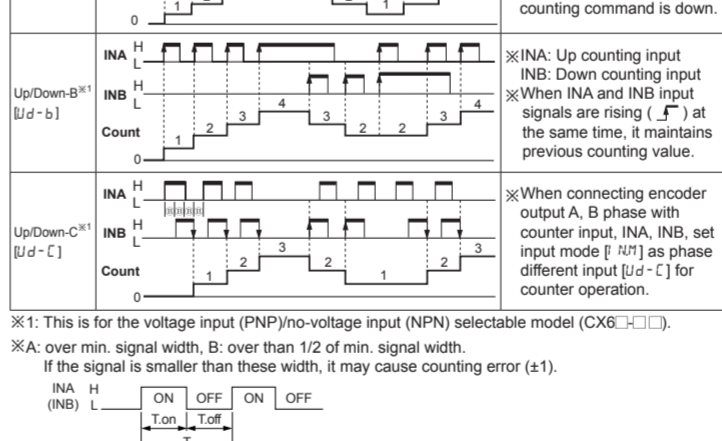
| | | |
|---|---|---|
| | 0 1 1 | counting command is down. |
| Up/Down-B※1 [Ud-b] | INA H L<br>INB H L<br>Count 0 1 2 3 4 3 2 2 3 4 | ※INA: Up counting input INB: Down counting input ※When INA and INB input signals are rising ( ) at the same time, it maintains previous counting value. |
| Up/Down-C※1 [Ud-C] | INA H L<br>INB H L<br>Count 0 1 2 3 2 1 2 3 | ※When connecting encoder output A, B phase with counter input, INA, INB, set input mode [I NM] as phase different input [Ud-C] for counter operation. |

※1: This is for the voltage input (PNP)/no-voltage input (NPN) selectable model (CX6□-□□).

※A: over min. signal width, B: over than 1/2 of min. signal width.
If the signal is smaller than these width, it may cause counting error (±1).

INA (INB) H L ON OFF ON OFF T.on T.off T